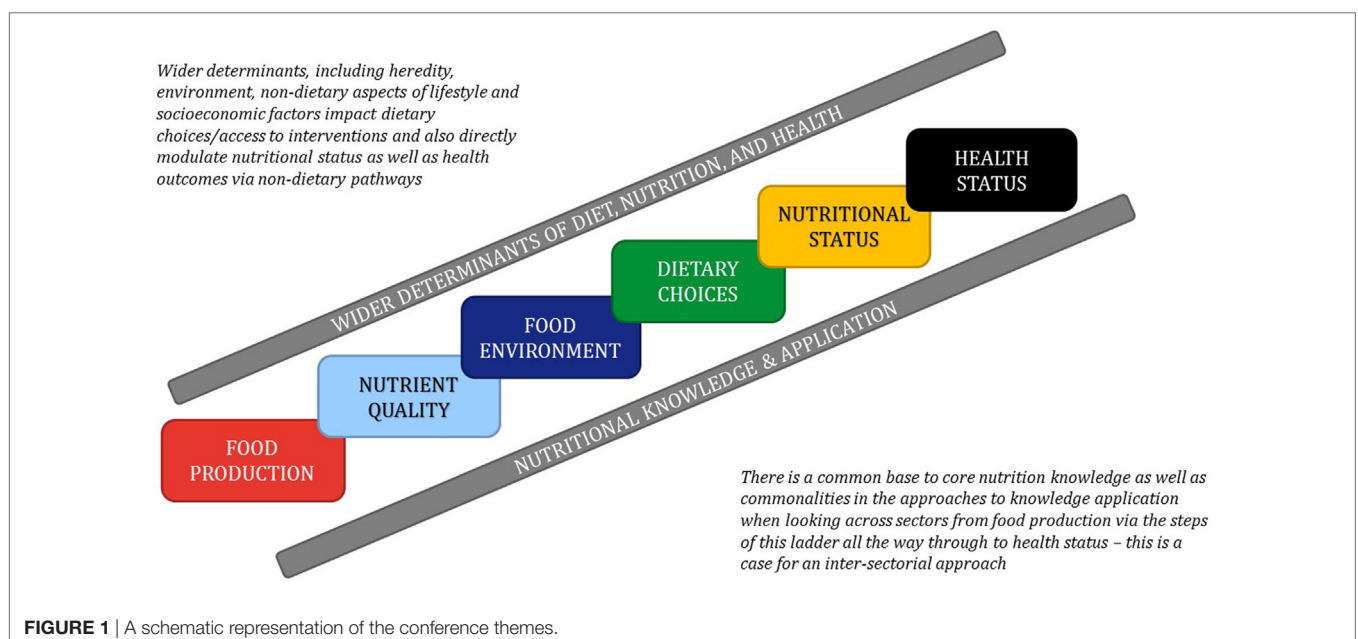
*Wider determinants, including heredity, environment, non-dietary aspects of lifestyle and socioeconomic factors impact dietary choices/access to interventions and also directly modulate nutritional status as well as health outcomes via non-dietary pathways*

WIDER DETERMINANTS OF DIET, NUTRITION, AND HEALTH

HEALTH STATUS

NUTRITIONAL STATUS

DIETARY CHOICES

FOOD ENVIRONMENT

NUTRIENT QUALITY

FOOD PRODUCTION

NUTRITIONAL KNOWLEDGE & APPLICATION

*There is a common base to core nutrition knowledge as well as commonalities in the approaches to knowledge application when looking across sectors from food production via the steps of this ladder all the way through to health status – this is a case for an inter-sectorial approach*

**FIGURE 1** | A schematic representation of the conference themes.